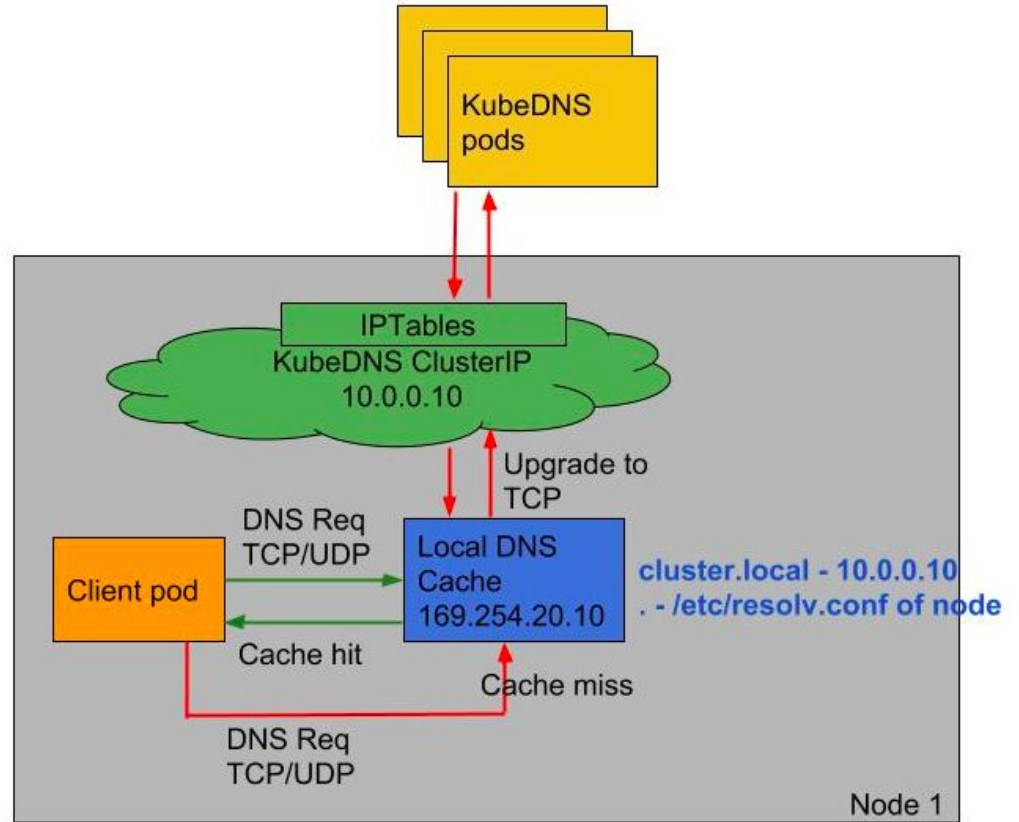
KubeDNS pods

IPTables
KubeDNS ClusterIP
10.0.0.10

Upgrade to TCP

DNS Req TCP/UDP

Local DNS Cache 169.254.20.10

cluster.local - 10.0.0.10
. - /etc/resolv.conf of node

Client pod

Cache hit

Cache miss

DNS Req TCP/UDP

Node 1